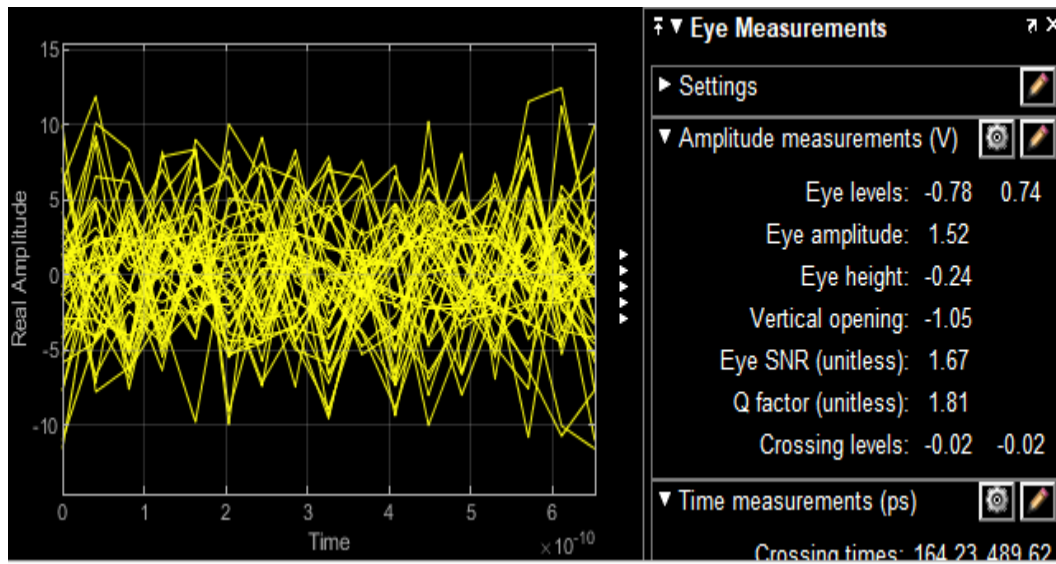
15
10
5
0
-5
-10
Real Amplitude
0 1 2 3 4 5 6
Time
$\times10^{-10}$

Eye Measurements

▶ Settings

▼ Amplitude measurements (V)

Eye levels: -0.78 0.74
Eye amplitude: 1.52
Eye height: -0.24
Vertical opening: -1.05
Eye SNR (unitless): 1.67
Q factor (unitless): 1.81
Crossing levels: -0.02 -0.02

▼ Time measurements (ps)

Crossing times: 164.23 489.62